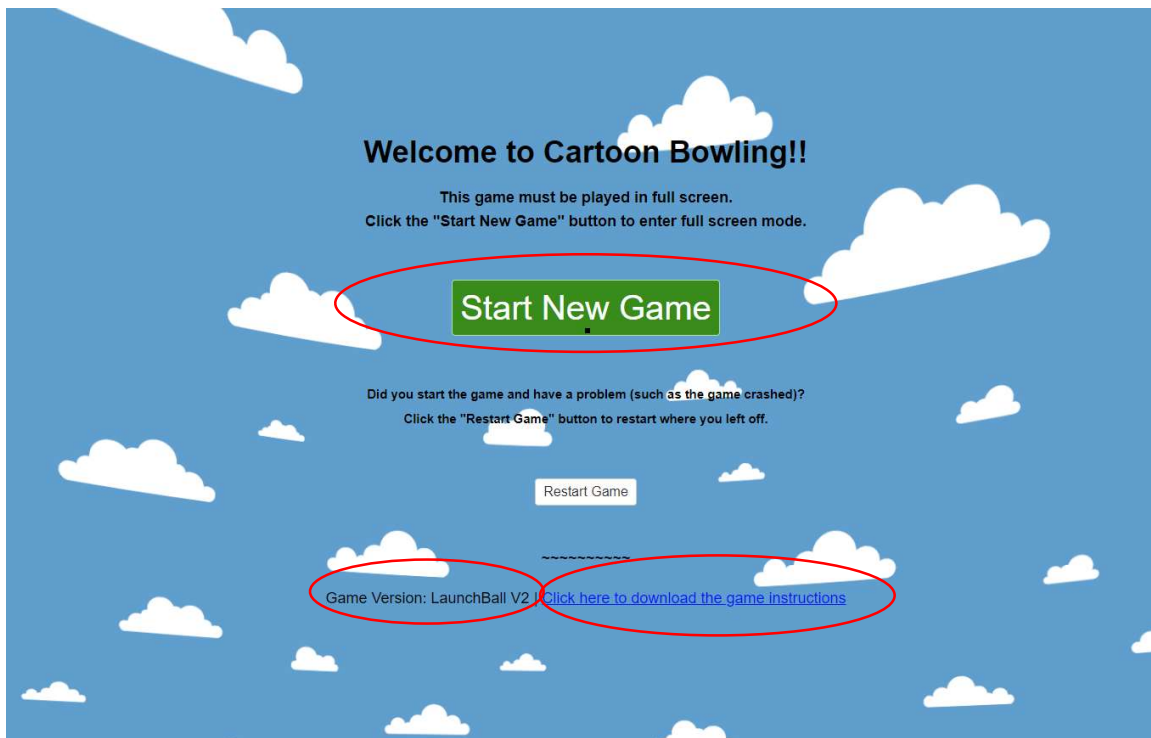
Welcome to Cartoon Bowling!!

This game must be played in full screen.
Click the "Start New Game" button to enter full screen mode.

Start New Game

Did you start the game and have a problem (such as the game crashed)?
Click the "Restart Game" button to restart where you left off.

Restart Game

~~~~~~~~~~

Game Version: LaunchBall V2 | Click here to download the game instructions